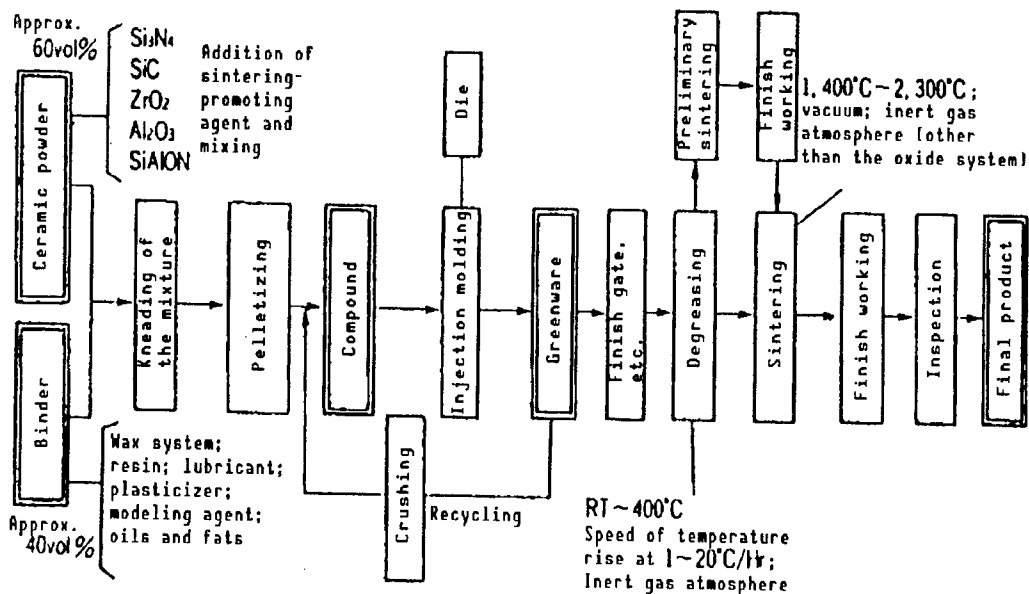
Approx. 60vol%

$Si_3N_4$
SiC
$ZrO_2$
$Al_2O_3$
SiAlON

Addition of sintering-promoting agent and mixing

Ceramic powder

Binder

Approx. 40vol%

Wax system; resin; lubricant; plasticizer; modeling agent; oils and fats

Kneading of the mixture

Pelletizing

Compound

Crushing

Recycling

Die

Injection molding

Greenware

Finish gate, etc.

Degreasing

Preliminary sintering

Finish working

RT ~ 400°C
Speed of temperature rise at 1 ~ 20°C/Hr;
Inert gas atmosphere

1, 400°C ~ 2, 300°C; vacuum; inert gas atmosphere [other than the oxide system]

Sintering

Finish working

Inspection

Final product